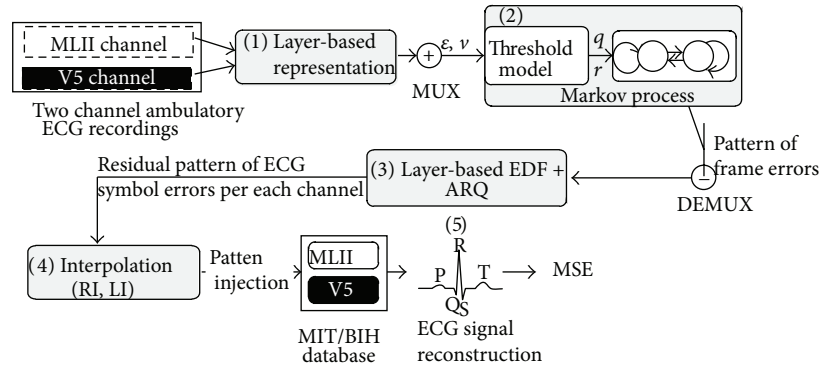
MLII channel

V5 channel

Two channel ambulatory ECG recordings

(1) Layer-based representation

$\varepsilon, \nu$

MUX

(2)

Threshold model

$q$

$r$

Markov process

Pattern of frame errors

DEMUX

(3) Layer-based EDF + ARQ

Residual pattern of ECG symbol errors per each channel

(4) Interpolation (RI, LI)

Patten injection

MLII

V5

MIT/BIH database

(5)

R

P

T

Q

S

MSE

ECG signal reconstruction